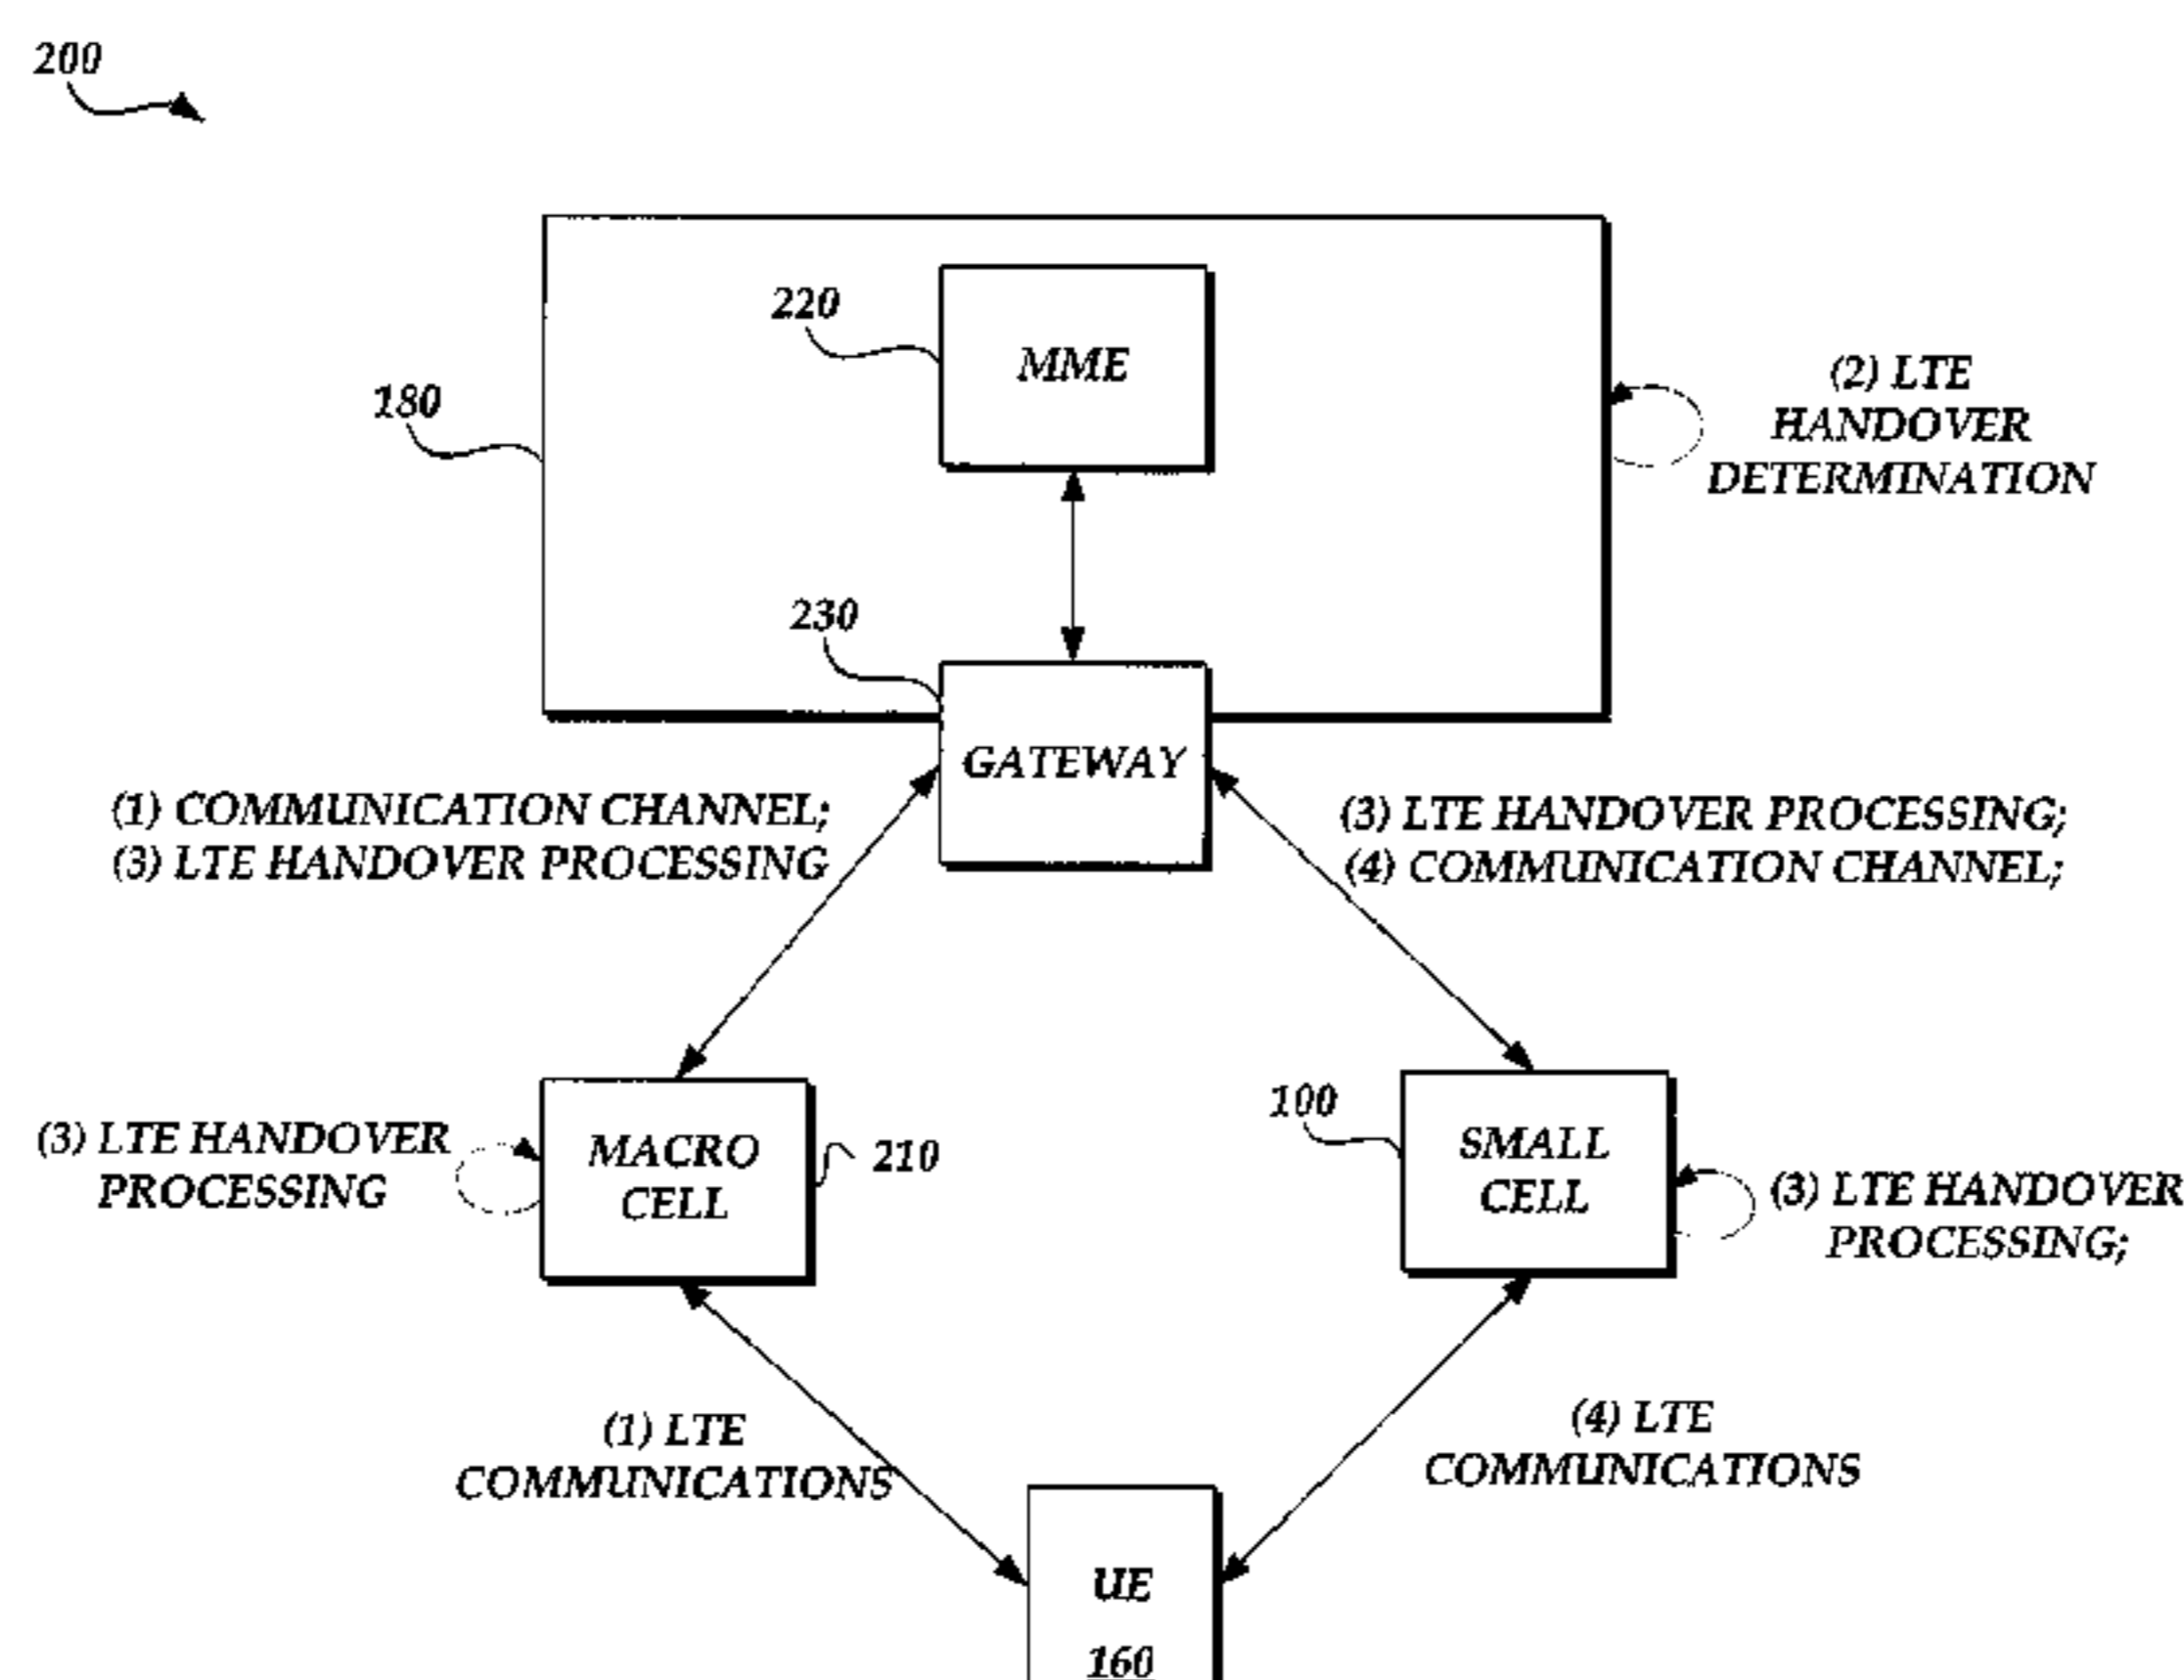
200

220

MME

180

(2) LTE HANDOVER DETERMINATION

230

GATEWAY

(1) COMMUNICATION CHANNEL;
(3) LTE HANDOVER PROCESSING

(3) LTE HANDOVER PROCESSING;
(4) COMMUNICATION CHANNEL;

(3) LTE HANDOVER PROCESSING

MACRO CELL

210

100

SMALL CELL

(3) LTE HANDOVER PROCESSING;

(1) LTE COMMUNICATIONS

(4) LTE COMMUNICATIONS

UE

160